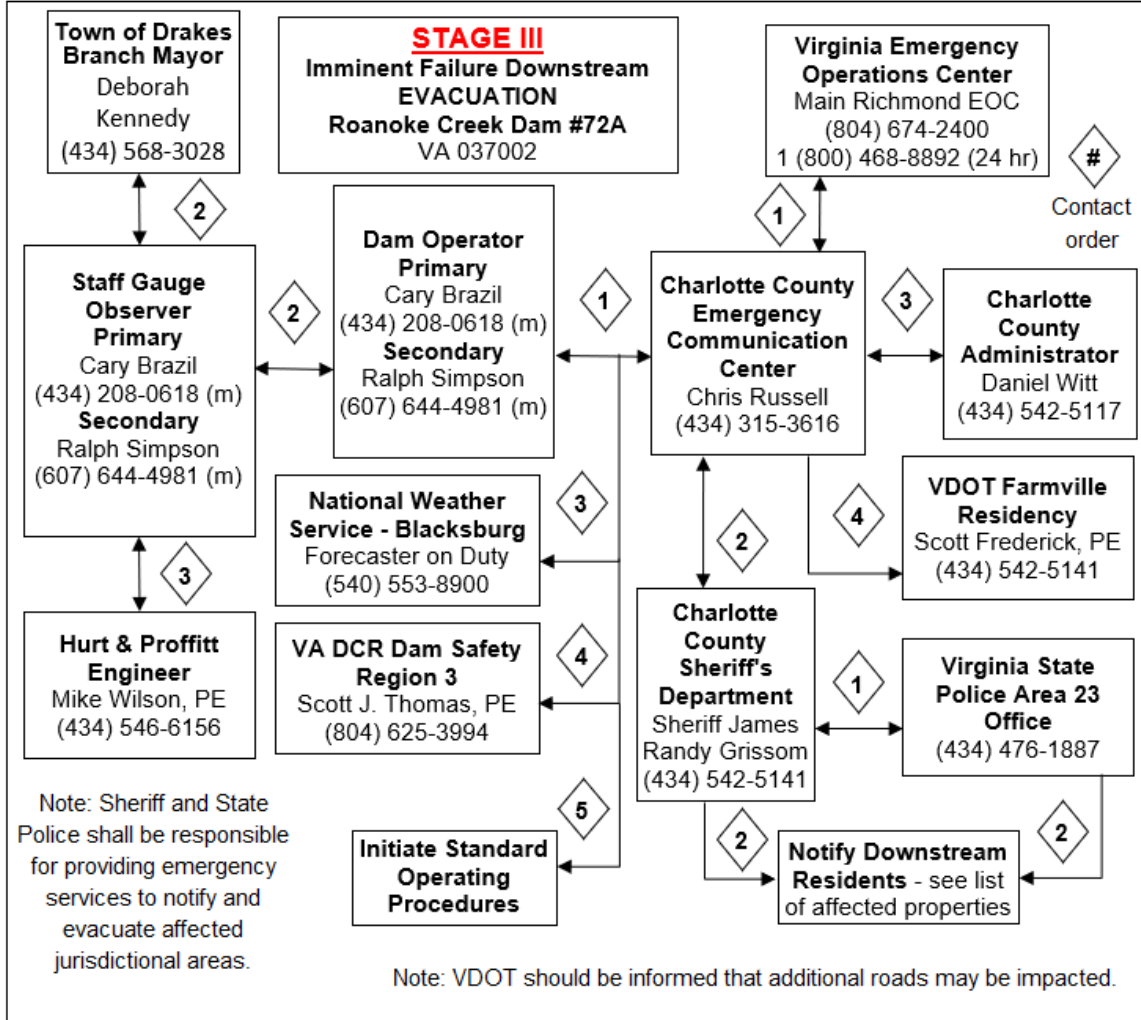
**Town of Drakes Branch Mayor**
Deborah Kennedy
(434) 568-3028

**STAGE III**
**Imminent Failure Downstream EVACUATION**
**Roanoke Creek Dam #72A**
VA 037002

**Virginia Emergency Operations Center**
Main Richmond EOC
(804) 674-2400
1 (800) 468-8892 (24 hr)

#
Contact order

2

**Staff Gauge Observer Primary**
Cary Brazil
(434) 208-0618 (m)
**Secondary**
Ralph Simpson
(607) 644-4981 (m)

2

**Dam Operator Primary**
Cary Brazil
(434) 208-0618 (m)
**Secondary**
Ralph Simpson
(607) 644-4981 (m)

1

1

**Charlotte County Emergency Communication Center**
Chris Russell
(434) 315-3616

3

**Charlotte County Administrator**
Daniel Witt
(434) 542-5117

**National Weather Service - Blacksburg**
Forecaster on Duty
(540) 553-8900

3

3

2

4

**VDOT Farmville Residency**
Scott Frederick, PE
(434) 542-5141

**Hurt & Proffitt Engineer**
Mike Wilson, PE
(434) 546-6156

**VA DCR Dam Safety Region 3**
Scott J. Thomas, PE
(804) 625-3994

4

**Charlotte County Sheriff's Department**
Sheriff James
Randy Grissom
(434) 542-5141

1

**Virginia State Police Area 23 Office**
(434) 476-1887

Note: Sheriff and State Police shall be responsible for providing emergency services to notify and evacuate affected jurisdictional areas.

5

**Initiate Standard Operating Procedures**

2

**Notify Downstream Residents** - see list of affected properties

2

Note: VDOT should be informed that additional roads may be impacted.